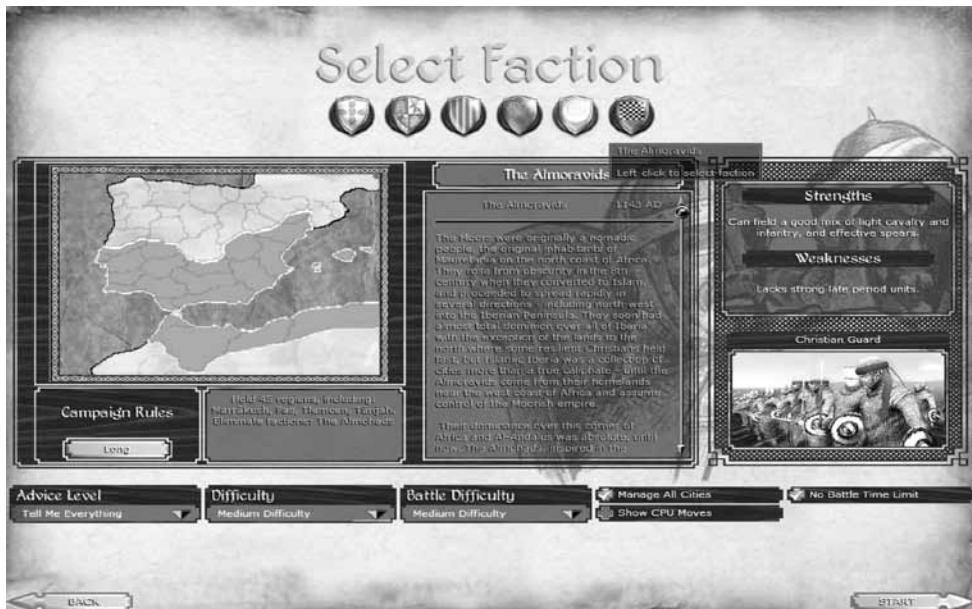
Select Faction

The Almoravids
Left click to select faction

The Almoravids

The Almoravids 1143 AD

The Moors were originally a nomadic people, the original inhabitants of Mauretania on the north coast of Africa. They rose from obscurity in the 8th century when they converted to Islam, and proceeded to spread rapidly in several directions - including north west into the Iberian Peninsula. They soon had almost total dominion over all of Iberia, with the exception of the lands to the north where some resilient Christians held fast, but Islamic Iberia was a collection of cities more than a true caliphate - until the Almoravids came from their homelands near the west coast of Africa and assumed control of the Moorish empire.

Their dominance over this corner of Africa and Al-Andalus was absolute, until now. The Almohads, inspired in the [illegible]

Strengths

Can field a good mix of light cavalry and infantry, and effective spears.

Weaknesses

Lacks strong late period units.

Christian Guard

Campaign Rules

Long

Hold 45 regions, including: Marrakesh, Fez, Tlemcen, Tangier. Eliminate factions: The Almohads

Advice Level
Tell Me Everything

Difficulty
Medium Difficulty

Battle Difficulty
Medium Difficulty

Manage All Cities
Show CPU Moves
No Battle Time Limit

BACK
START